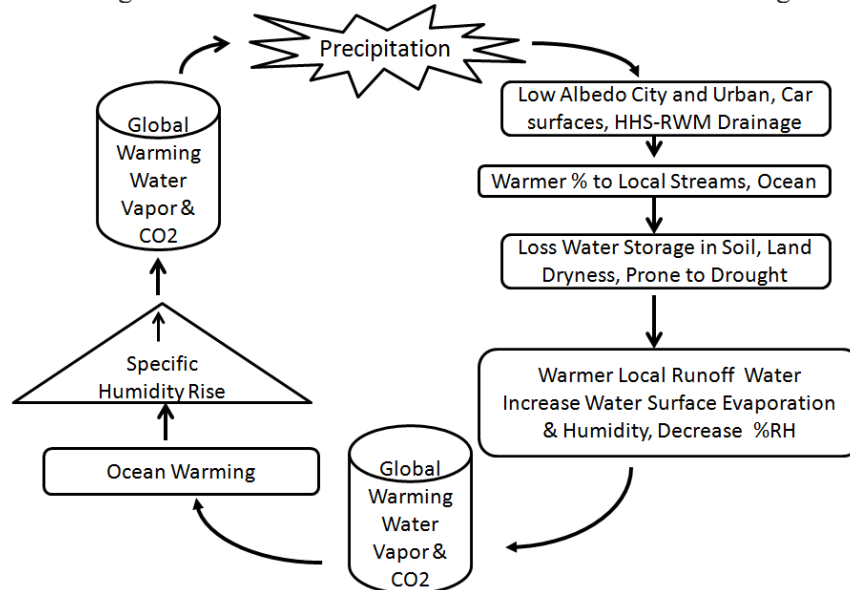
Precipitation

Low Albedo City and Urban, Car surfaces, HHS-RWM Drainage

Warmer % to Local Streams, Ocean

Loss Water Storage in Soil, Land Dryness, Prone to Drought

Warmer Local Runoff Water Increase Water Surface Evaporation & Humidity, Decrease %RH

Global Warming Water Vapor & CO2

Ocean Warming

Specific Humidity Rise

Global Warming Water Vapor & CO2